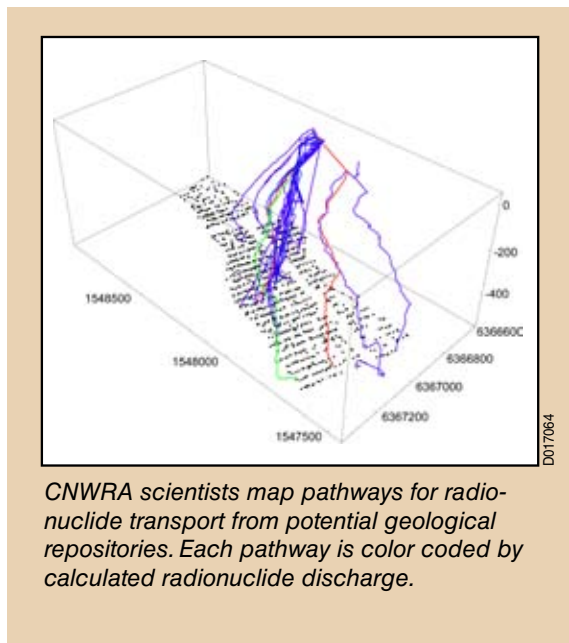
0

-200

-400

6366600

6366800

6367000

6367200

1548500

1548000

1547500

D017064

CNWRA scientists map pathways for radionuclide transport from potential geological repositories. Each pathway is color coded by calculated radionuclide discharge.